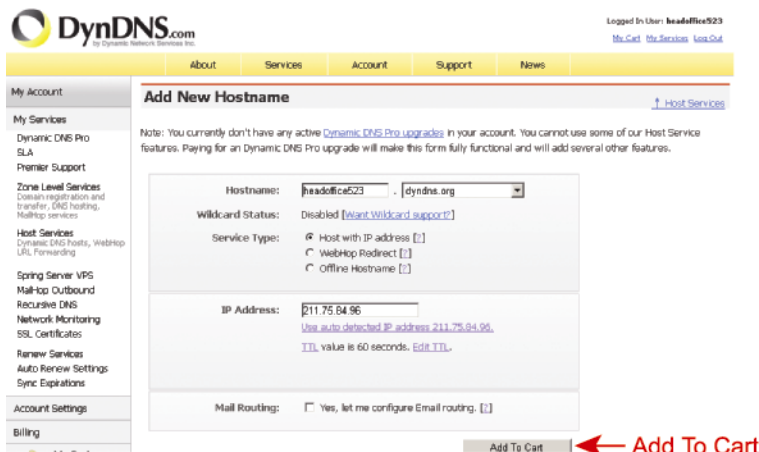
DynDNS.com
by Dynamic Network Services Inc.

Logged In User: headoffice523
My Cart My Services Log Out

About Services Account Support News

My Account

My Services
Dynamic DNS Pro
SLA
Premier Support

Zone Level Services
Domain registration and transfer, DNS hosting, MailHop services

Host Services
Dynamic DNS hosts, WebHop URL Forwarding

Spring Server VPS
MailHop Outbound
Recursive DNS
Network Monitoring
SSL Certificates

Renew Services
Auto Renew Settings
Sync Expirations

Account Settings

Billing

Add New Hostname

↑ Host Services

Note: You currently don't have any active Dynamic DNS Pro upgrades in your account. You cannot use some of our Host Service features. Paying for an Dynamic DNS Pro upgrade will make this form fully functional and will add several other features.

Hostname: headoffice523 . dyndns.org

Wildcard Status: Disabled [Want Wildcard support?]

Service Type: Host with IP address [?]
WebHop Redirect [?]
Offline Hostname [?]

IP Address: 211.75.84.96
Use auto detected IP address 211.75.84.96.
TTL value is 60 seconds. Edit TTL.

Mail Routing: Yes, let me configure Email routing. [?]

Add To Cart

Add To Cart